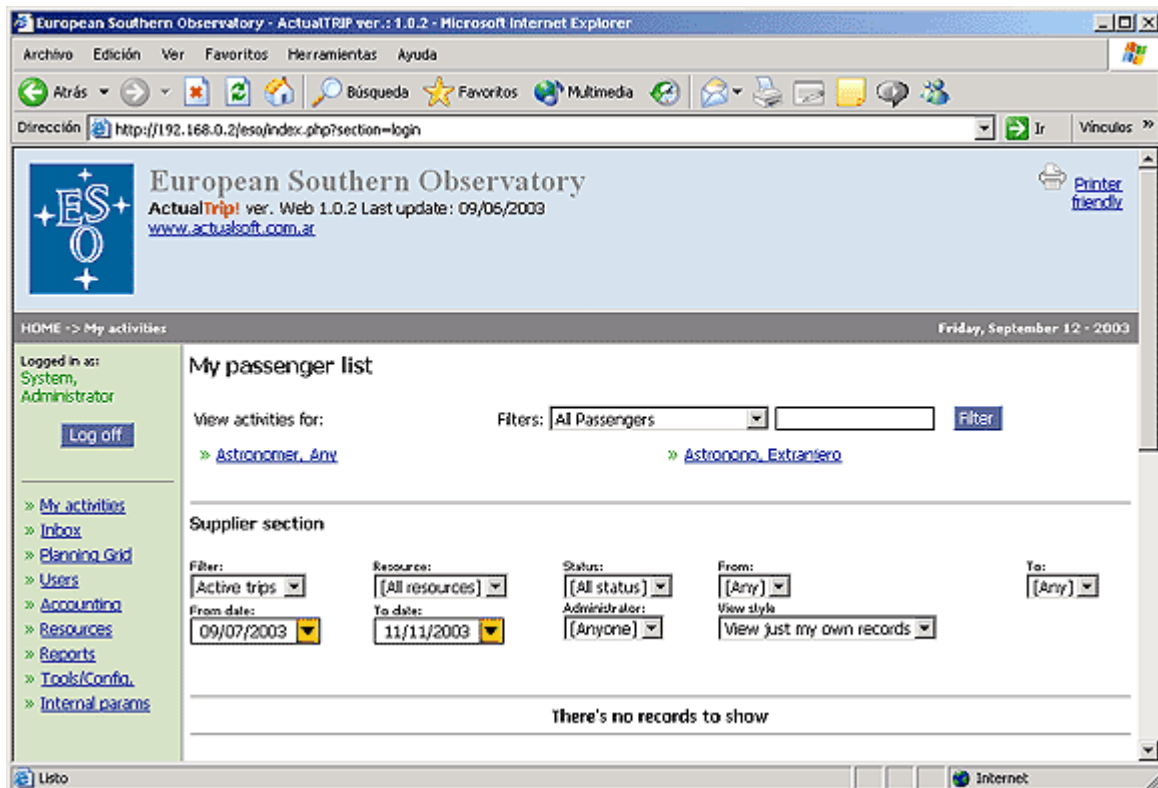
European Southern Observatory - ActualTRIP ver.: 1.0.2 - Microsoft Internet Explorer

Archivo Edición Ver Favoritos Herramientas Ayuda

Atrás Búsqueda Favoritos Multimedia

Dirección http://192.168.0.2/eso/index.php?section=login Ir Vínculos »

ESO

European Southern Observatory
ActualTrip! ver. Web 1.0.2 Last update: 09/06/2003
www.actualsoft.com.ar

Printer friendly

HOME -> My activities

Friday, September 12 - 2003

Logged in as:
System, Administrator

Log off

» My activities
» Inbox
» Planning Grid
» Users
» Accounting
» Resources
» Reports
» Tools/Config.
» Internal params

My passenger list

View activities for:

Filters: All Passengers

Filter

» Astronomer, Any

» Astronono, Extranjero

Supplier section

Filter:
Active trips

Resource:
[All resources]

Status:
[All status]

From:
[Any]

To:
[Any]

From date:
09/07/2003

To date:
11/11/2003

Administrator:
[Anyone]

View style
View just my own records

There's no records to show

Listo

Internet